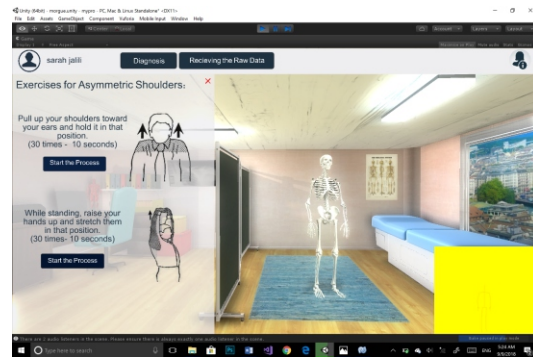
Unity (64bit) - morgue.unity - mypro - PC, Mac & Linux Standalone* <DX11>

File Edit Assets GameObject Component Vuforia Mobile Input Window Help

sarah jalili

Diagnosis

Recieving the Raw Data

Exercises for Asymmetric Shoulders:

×

Pull up your shoulders toward your ears and hold it in that position. (30 times - 10 seconds)

Start the Process

While standing, raise your hands up and stretch them in that position. (30 times- 10 seconds)

Start the Process

There are 2 audio listeners in the scene. Please ensure there is always exactly one audio listener in the scene.

Type here to search